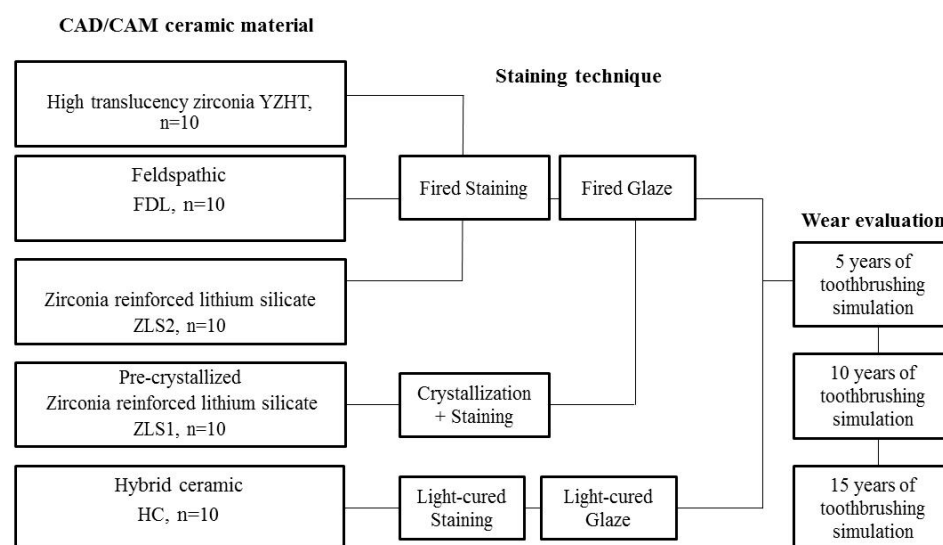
CAD/CAM ceramic material

Staining technique

High translucency zirconia YZHT, n=10

Feldspathic
FDL, n=10

Fired Staining

Fired Glaze

Wear evaluation

Zirconia reinforced lithium silicate
ZLS2, n=10

5 years of toothbrushing simulation

Pre-crystallized
Zirconia reinforced lithium silicate
ZLS1, n=10

Crystallization + Staining

10 years of toothbrushing simulation

Hybrid ceramic
HC, n=10

Light-cured Staining

Light-cured Glaze

15 years of toothbrushing simulation